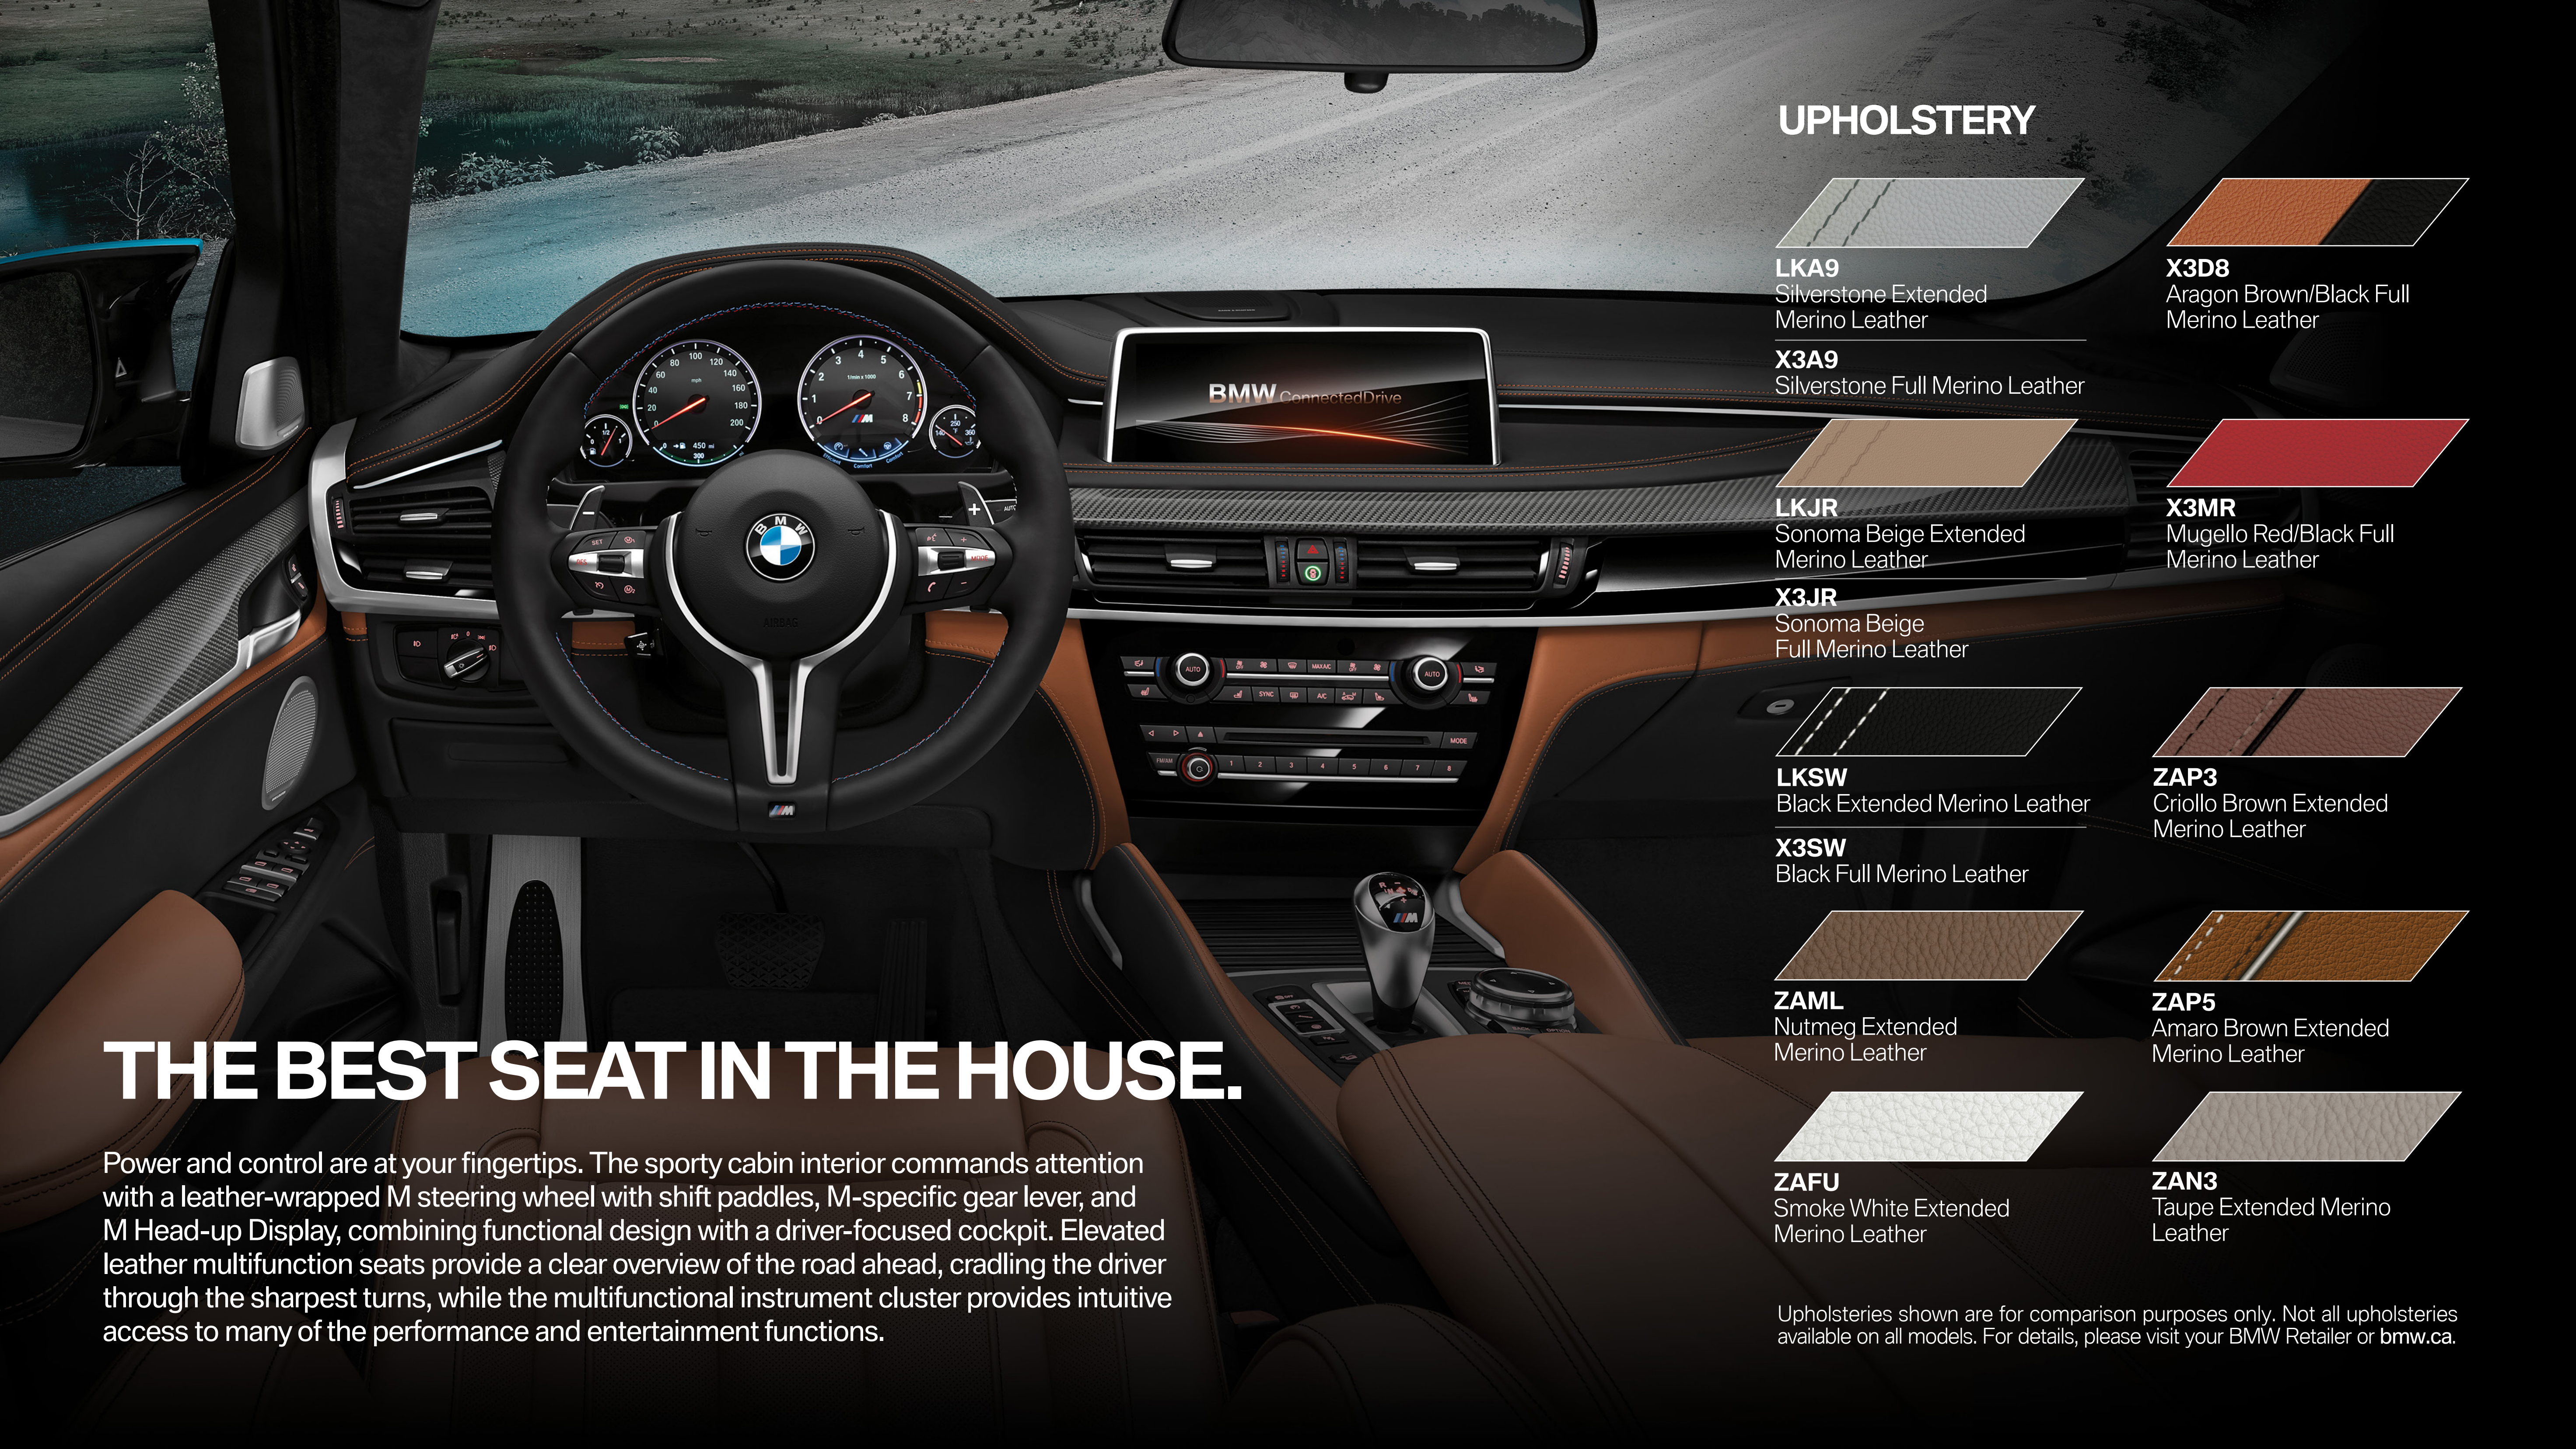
UPHOLSTERY

LKA9
Silverstone Extended Merino Leather

X3A9
Silverstone Full Merino Leather

X3D8
Aragon Brown/Black Full Merino Leather

LKJR
Sonoma Beige Extended Merino Leather

X3JR
Sonoma Beige Full Merino Leather

X3MR
Mugello Red/Black Full Merino Leather

LKSW
Black Extended Merino Leather

X3SW
Black Full Merino Leather

ZAP3
Criollo Brown Extended Merino Leather

ZAML
Nutmeg Extended Merino Leather

ZAP5
Amaro Brown Extended Merino Leather

ZAFU
Smoke White Extended Merino Leather

ZAN3
Taupe Extended Merino Leather

Upholsteries shown are for comparison purposes only. Not all upholsteries available on all models. For details, please visit your BMW Retailer or bmw.ca.

BMW ConnectedDrive

THE BEST SEAT IN THE HOUSE.

Power and control are at your fingertips. The sporty cabin interior commands attention with a leather-wrapped M steering wheel with shift paddles, M-specific gear lever, and M Head-up Display, combining functional design with a driver-focused cockpit. Elevated leather multifunction seats provide a clear overview of the road ahead, cradling the driver through the sharpest turns, while the multifunctional instrument cluster provides intuitive access to many of the performance and entertainment functions.